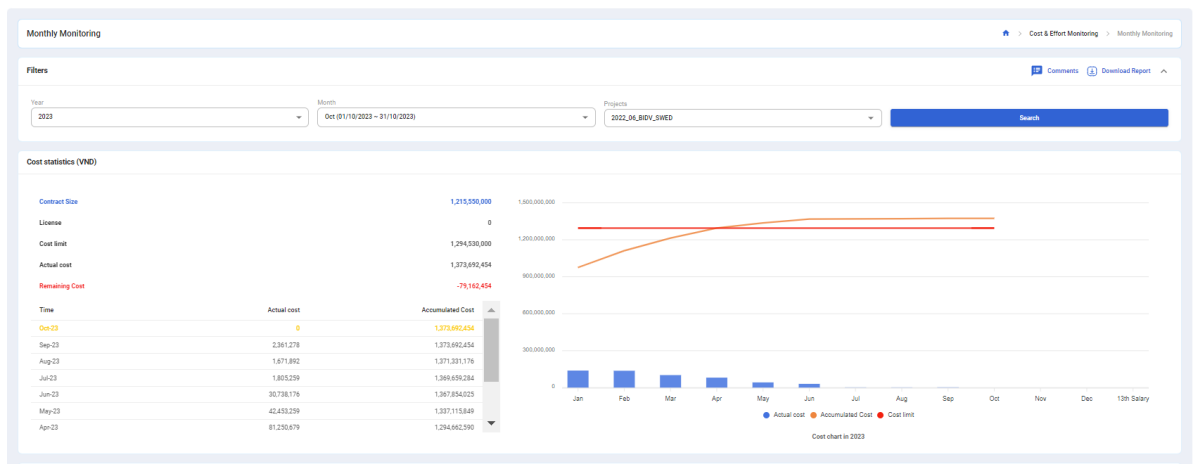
Monthly Monitoring

Cost & Effort Monitoring > Monthly Monitoring

Filters

Comments   Download Report

Year
2023

Month
Oct (01/10/2023 ~ 31/10/2023)

Projects
2022_06_BIDV_SWED

Search

Cost statistics (VND)

Contract Size 1,215,550,000

License 0

Cost limit 1,294,530,000

Actual cost 1,373,692,454

Remaining Cost -79,162,454

| Time | Actual cost | Accumulated Cost |
|---|---|---|
| Oct-23 | 0 | 1,373,692,454 |
| Sep-23 | 2,361,278 | 1,373,692,454 |
| Aug-23 | 1,671,892 | 1,371,331,176 |
| Jul-23 | 1,805,259 | 1,369,659,284 |
| Jun-23 | 30,738,176 | 1,367,854,025 |
| May-23 | 42,453,259 | 1,337,115,849 |
| Apr-23 | 81,250,679 | 1,294,662,590 |

1,500,000,000
1,200,000,000
900,000,000
600,000,000
300,000,000
0

Jan Feb Mar Apr May Jun Jul Aug Sep Oct Nov Dec 13th Salary

Actual cost   Accumulated Cost   Cost limit

Cost chart in 2023